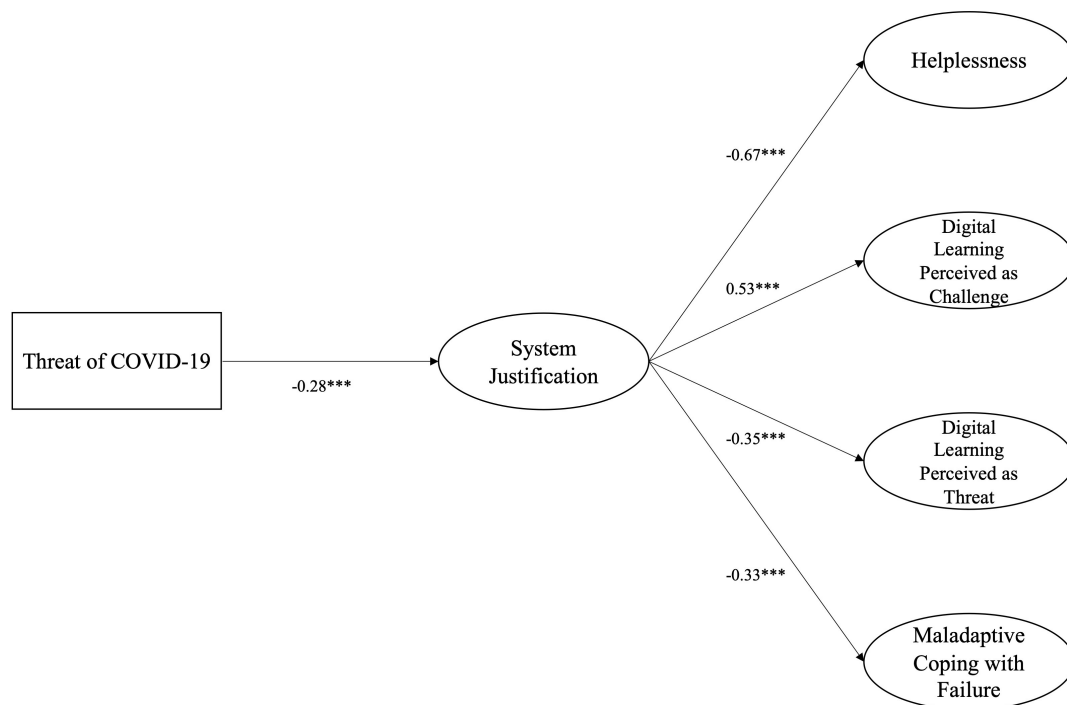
Helplessness

-0.67***

Digital Learning Perceived as Challenge

0.53***

Threat of COVID-19

-0.28***

System Justification

-0.35***

Digital Learning Perceived as Threat

-0.33***

Maladaptive Coping with Failure